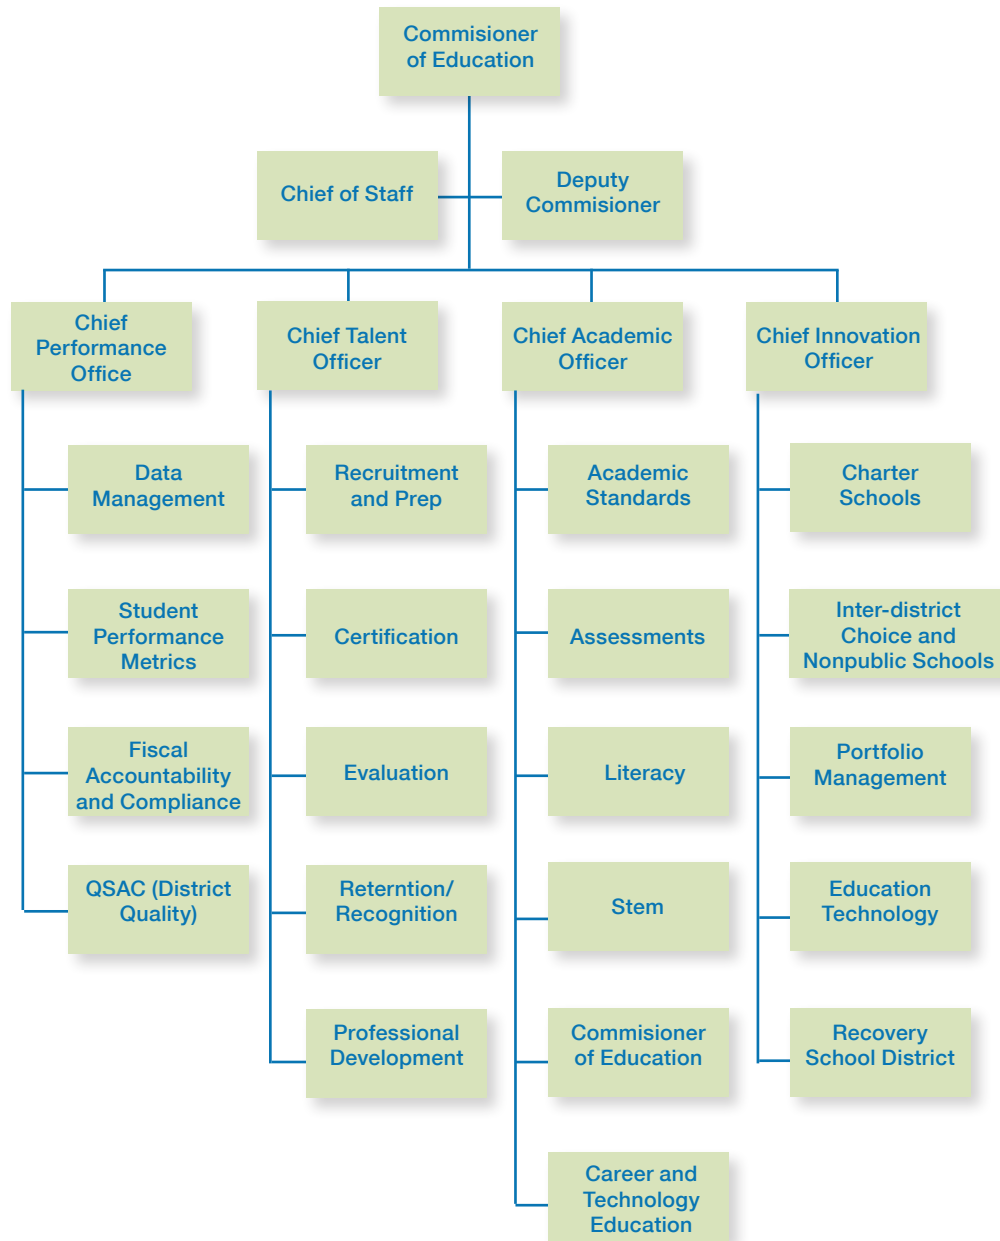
Commisioner of Education

Chief of Staff

Deputy Commisioner

Chief Performance Office

Chief Talent Officer

Chief Academic Officer

Chief Innovation Officer

Data Management

Student Performance Metrics

Fiscal Accountability and Compliance

QSAC (District Quality)

Recruitment and Prep

Certification

Evaluation

Reterntion/ Recognition

Professional Development

Academic Standards

Assessments

Literacy

Stem

Commisioner of Education

Career and Technology Education

Charter Schools

Inter-district Choice and Nonpublic Schools

Portfolio Management

Education Technology

Recovery School District